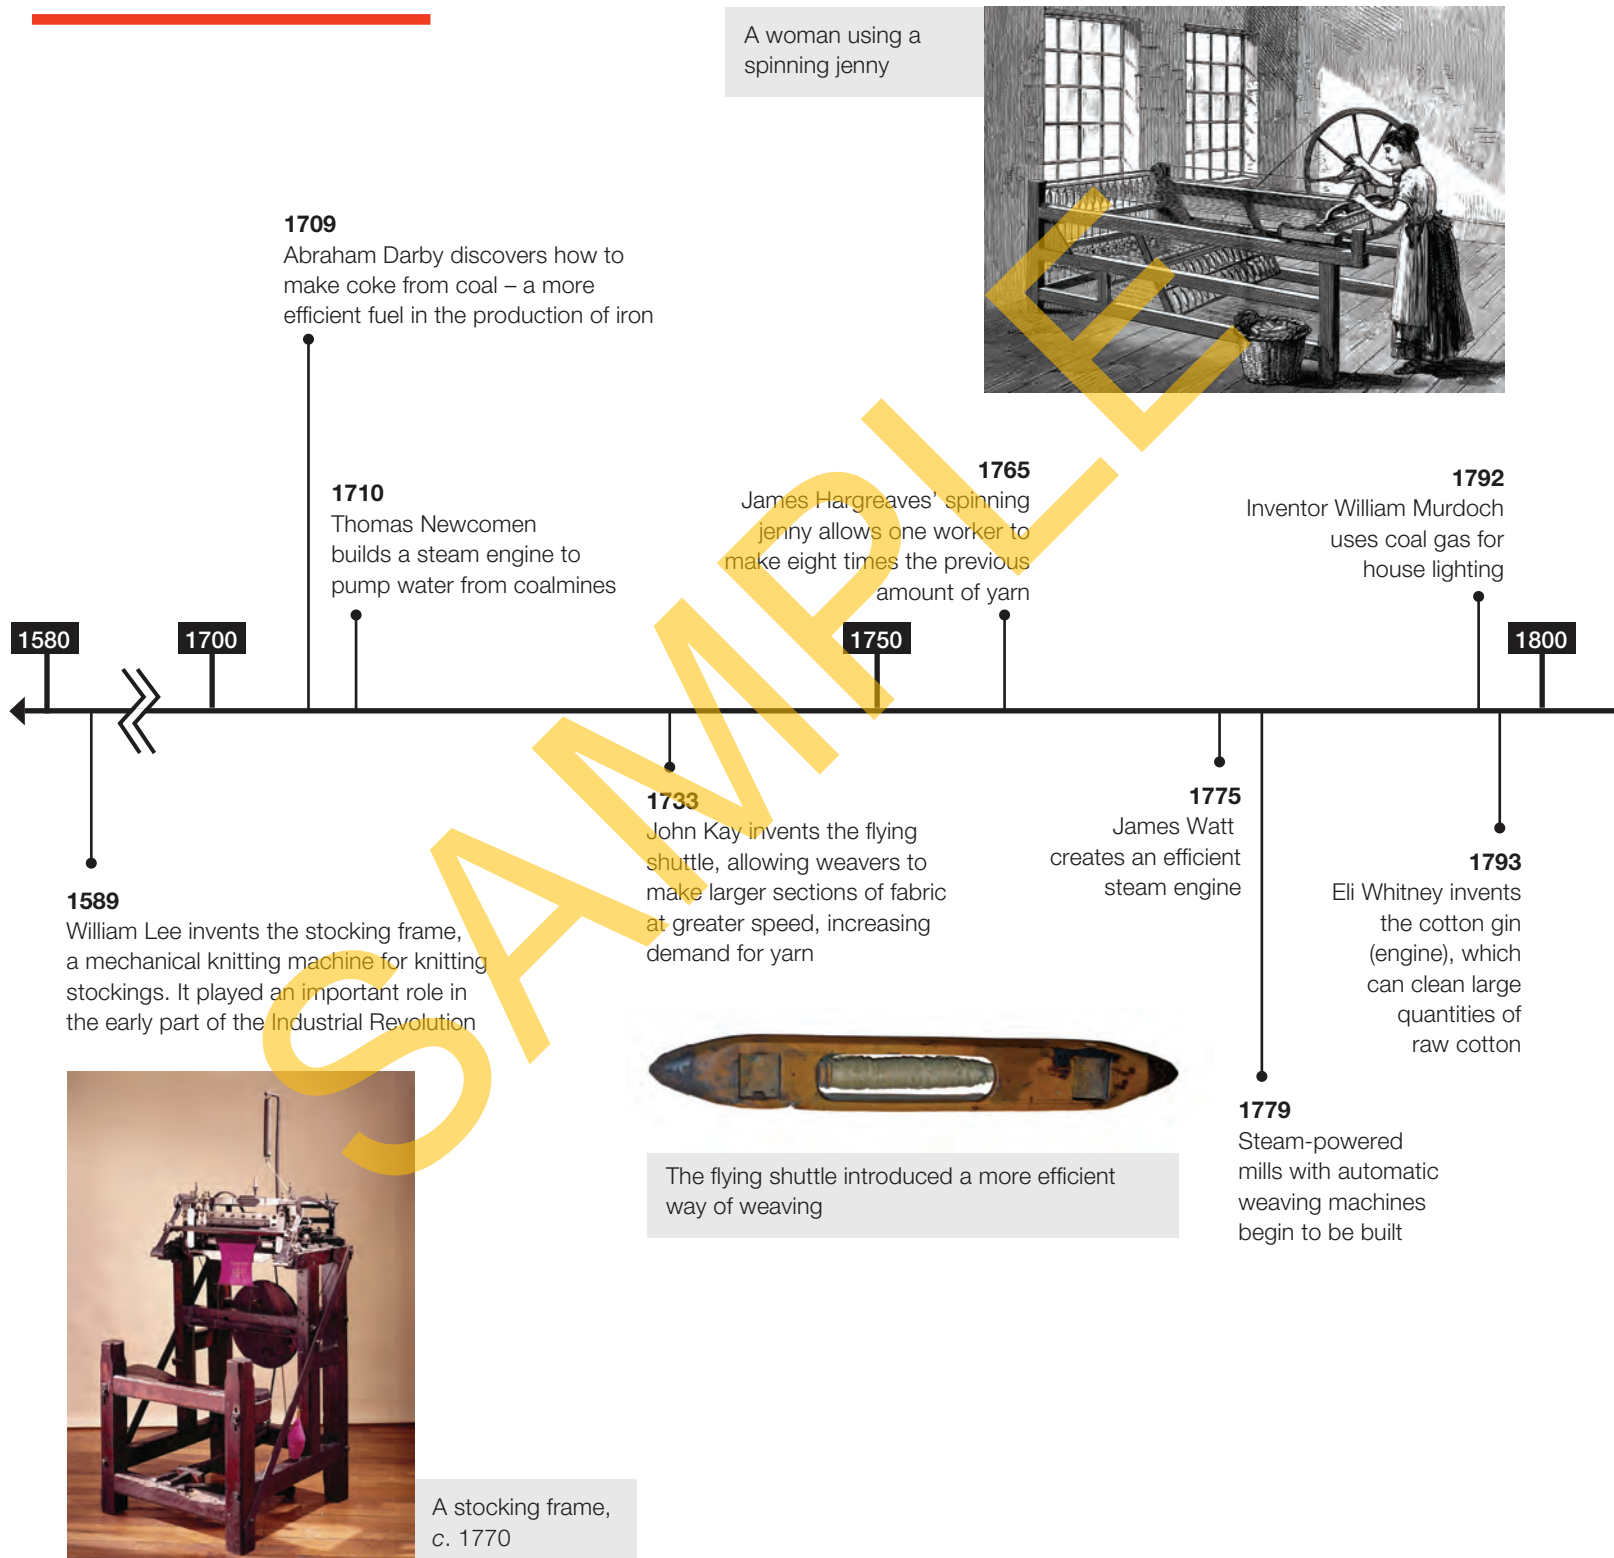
A woman using a spinning jenny

1709
Abraham Darby discovers how to make coke from coal – a more efficient fuel in the production of iron

1710
Thomas Newcomen builds a steam engine to pump water from coalmines

1765
James Hargreaves' spinning jenny allows one worker to make eight times the previous amount of yarn

1792
Inventor William Murdoch uses coal gas for house lighting

1580

1700

1750

1800

SAMPLE

1589
William Lee invents the stocking frame, a mechanical knitting machine for knitting stockings. It played an important role in the early part of the Industrial Revolution

1733
John Kay invents the flying shuttle, allowing weavers to make larger sections of fabric at greater speed, increasing demand for yarn

1775
James Watt creates an efficient steam engine

1793
Eli Whitney invents the cotton gin (engine), which can clean large quantities of raw cotton

1779
Steam-powered mills with automatic weaving machines begin to be built

The flying shuttle introduced a more efficient way of weaving

A stocking frame, c. 1770